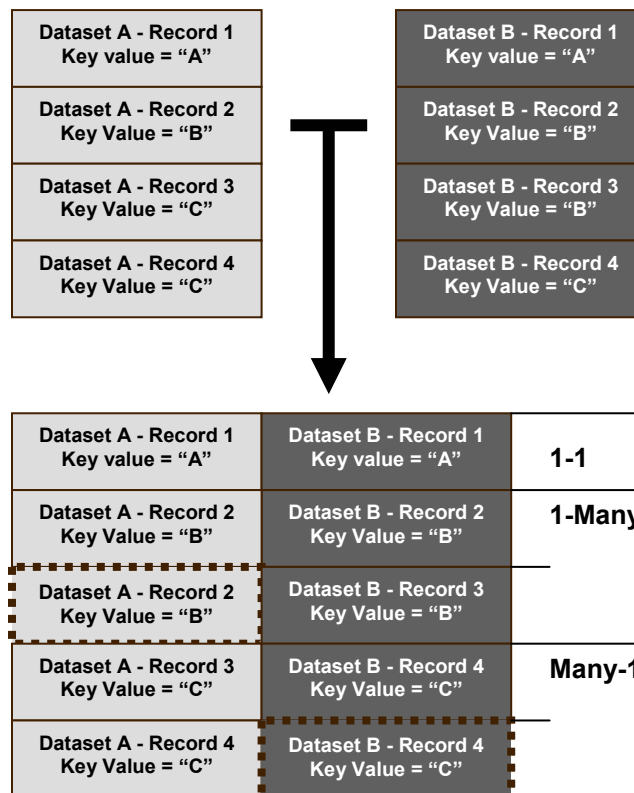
Dataset A - Record 1
Key value = “A”

Dataset A - Record 2
Key Value = “B”

Dataset A - Record 3
Key Value = “C”

Dataset A - Record 4
Key Value = “C”

Dataset B - Record 1
Key value = “A”

Dataset B - Record 2
Key Value = “B”

Dataset B - Record 3
Key Value = “B”

Dataset B - Record 4
Key Value = “C”

| | | |
|---|---|---|
| Dataset A - Record 1 Key value = “A” | Dataset B - Record 1 Key value = “A” | 1-1 |
| Dataset A - Record 2 Key Value = “B” | Dataset B - Record 2 Key Value = “B” | 1-Many |
| Dataset A - Record 2 Key Value = “B” | Dataset B - Record 3 Key Value = “B” | |
| Dataset A - Record 3 Key Value = “C” | Dataset B - Record 4 Key Value = “C” | Many-1 |
| Dataset A - Record 4 Key Value = “C” | Dataset B - Record 4 Key Value = “C” | |